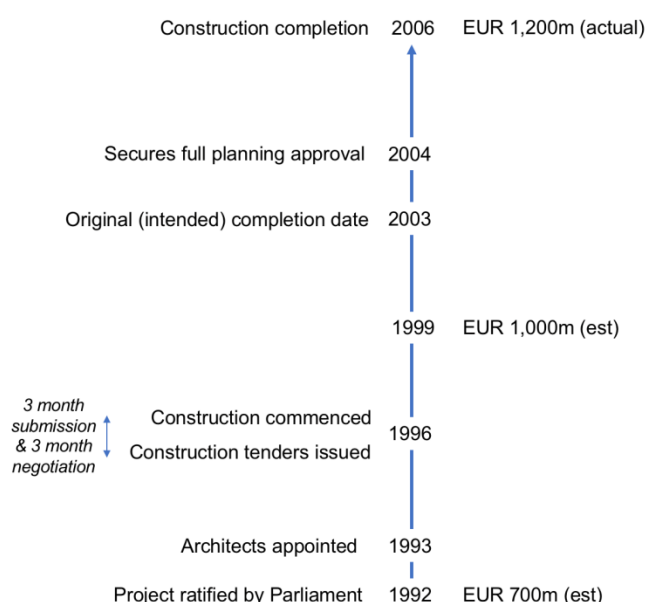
Construction completion 2006 EUR 1,200m (actual)

Secures full planning approval 2004

Original (intended) completion date 2003

1999 EUR 1,000m (est)

3 month submission & 3 month negotiation

Construction commenced

1996

Construction tenders issued

Architects appointed 1993

Project ratified by Parliament 1992 EUR 700m (est)